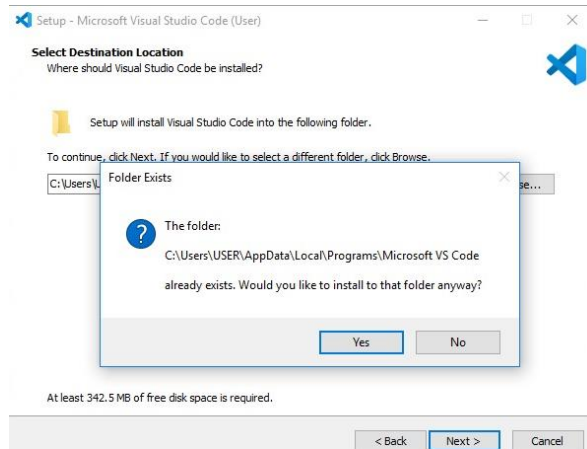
Setup - Microsoft Visual Studio Code (User)

Select Destination Location
Where should Visual Studio Code be installed?

Setup will install Visual Studio Code into the following folder.

To continue, click Next. If you would like to select a different folder, click Browse.

C:\Users\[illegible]

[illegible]se...

Folder Exists

The folder:

C:\Users\USER\AppData\Local\Programs\Microsoft VS Code

already exists. Would you like to install to that folder anyway?

Yes

No

At least 342.5 MB of free disk space is required.

< Back

Next >

Cancel